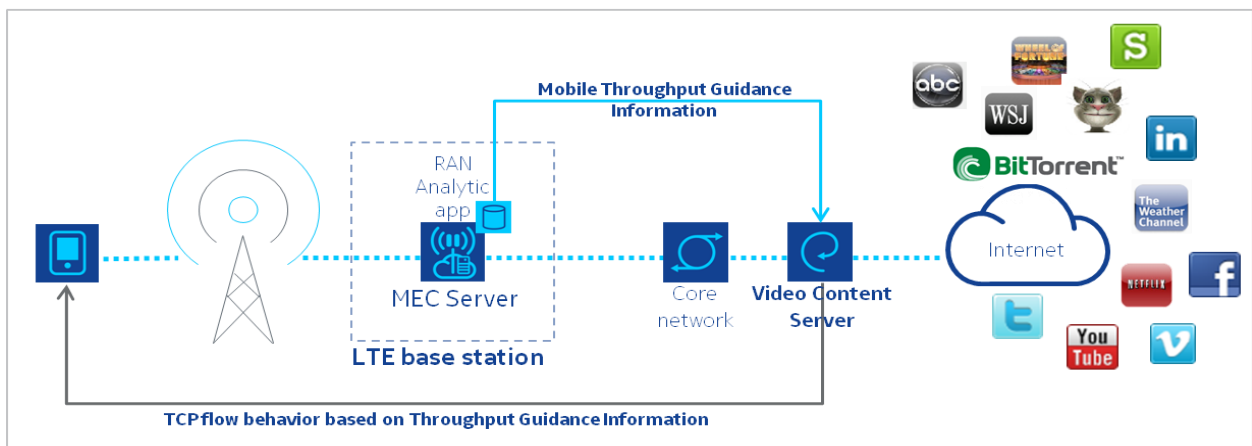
Mobile Throughput Guidance Information

RAN Analytic app

MEC Server

LTE base station

Core network

Video Content Server

Internet

abc

WHEEL OF FORTUNE

WSJ

S

in

BitTorrent

The Weather Channel

NETFLIX

f

You Tube

V

TCP flow behavior based on Throughput Guidance Information